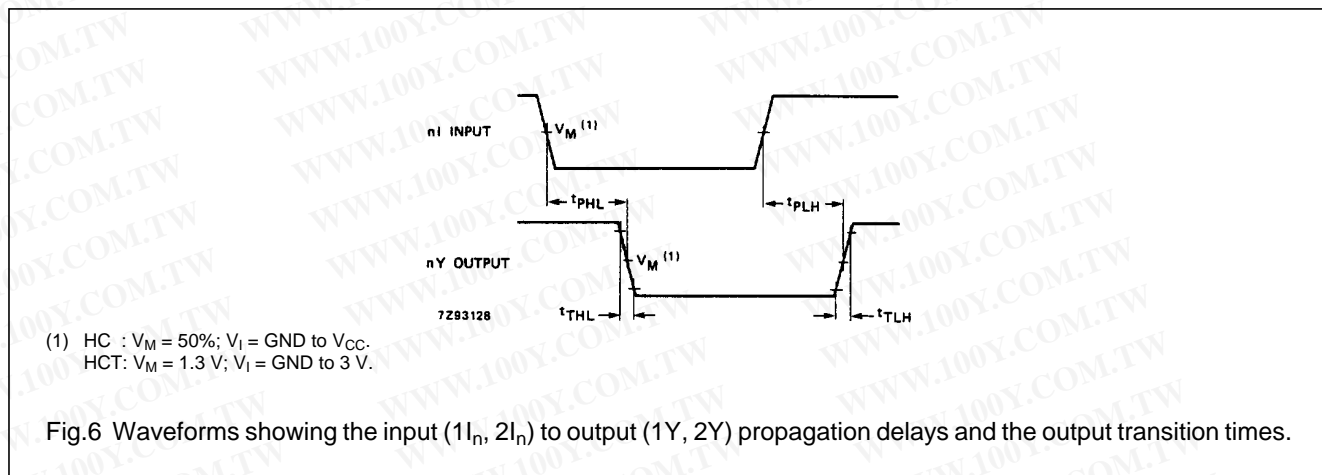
nI INPUT

$V_M$ $^{(1)}$

$t_{PHL}$

$t_{PLH}$

nY OUTPUT

$V_M$ $^{(1)}$

7Z93128

$t_{THL}$

$t_{TLH}$

(1) HC : $V_M$ = 50%; $V_I$ = GND to $V_{CC}$.
HCT: $V_M$ = 1.3 V; $V_I$ = GND to 3 V.

Fig.6 Waveforms showing the input ($1I_n$, $2I_n$) to output (1Y, 2Y) propagation delays and the output transition times.